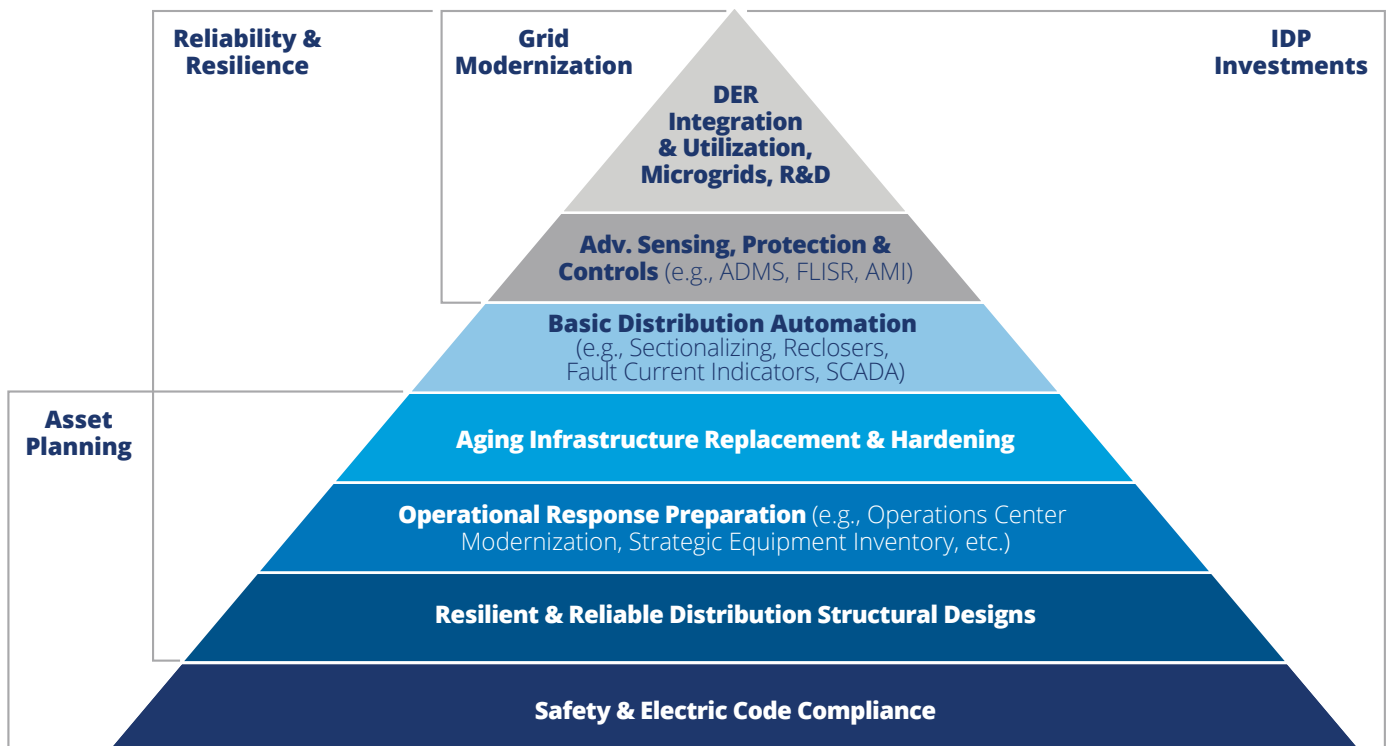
Reliability & Resilience

Grid Modernization

IDP Investments

DER Integration & Utilization, Microgrids, R&D

Adv. Sensing, Protection & Controls (e.g., ADMS, FLISR, AMI)

Basic Distribution Automation (e.g., Sectionalizing, Reclosers, Fault Current Indicators, SCADA)

Asset Planning

Aging Infrastructure Replacement & Hardening

Operational Response Preparation (e.g., Operations Center Modernization, Strategic Equipment Inventory, etc.)

Resilient & Reliable Distribution Structural Designs

Safety & Electric Code Compliance